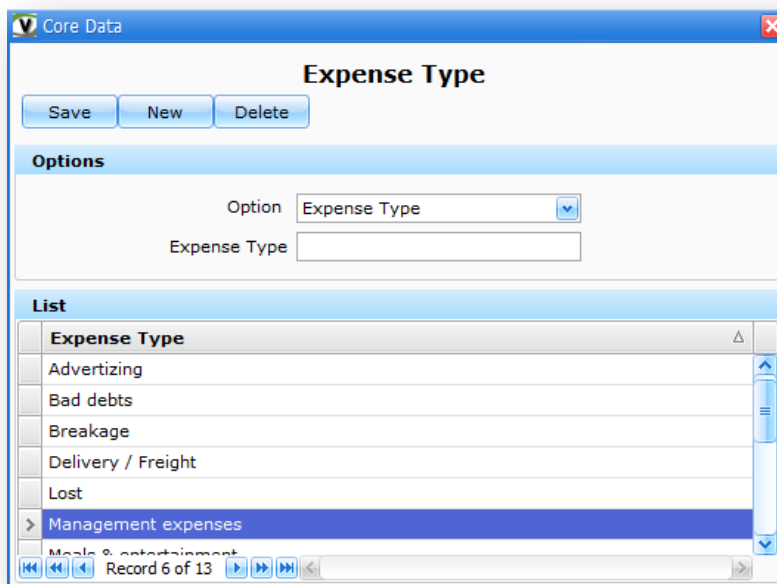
V Core Data

Expense Type

Save New Delete

Options

Option Expense Type

Expense Type

List

| Expense Type |
|---|
| Advertizing |
| Bad debts |
| Breakage |
| Delivery / Freight |
| Lost |
| Management expenses |
| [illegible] |

Record 6 of 13